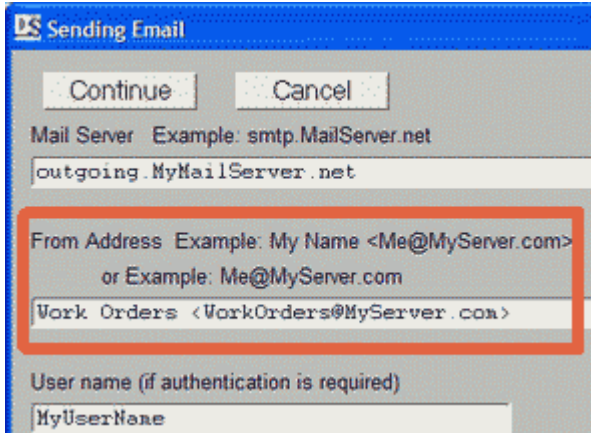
DS Sending Email

Continue Cancel

Mail Server Example: smtp.MailServer.net

outgoing.MyMailServer.net

From Address Example: My Name <Me@MyServer.com>
or Example: Me@MyServer.com

Work Orders <WorkOrders@MyServer.com>

User name (if authentication is required)

MyUserName